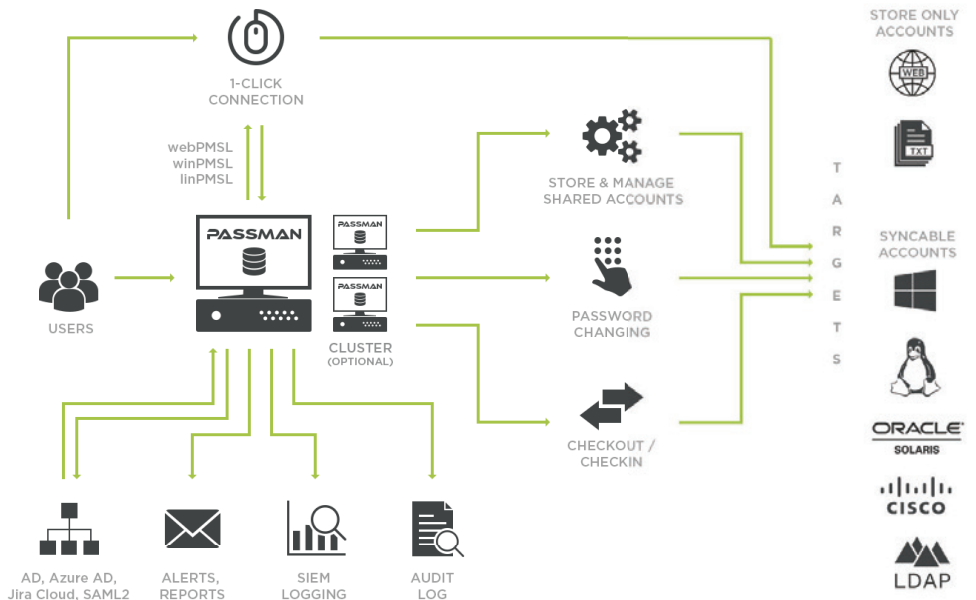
1-CLICK CONNECTION

webPMSL
winPMSL
linPMSL

PASSMAN

PASSMAN

PASSMAN

CLUSTER (OPTIONAL)

USERS

STORE & MANAGE SHARED ACCOUNTS

PASSWORD CHANGING

CHECKOUT / CHECKIN

T
A
R
G
E
T
S

STORE ONLY ACCOUNTS

WEB

TXT

SYNCABLE ACCOUNTS

ORACLE
SOLARIS

CISCO

LDAP

AD, Azure AD, Jira Cloud, SAML2

ALERTS, REPORTS

SIEM LOGGING

AUDIT LOG